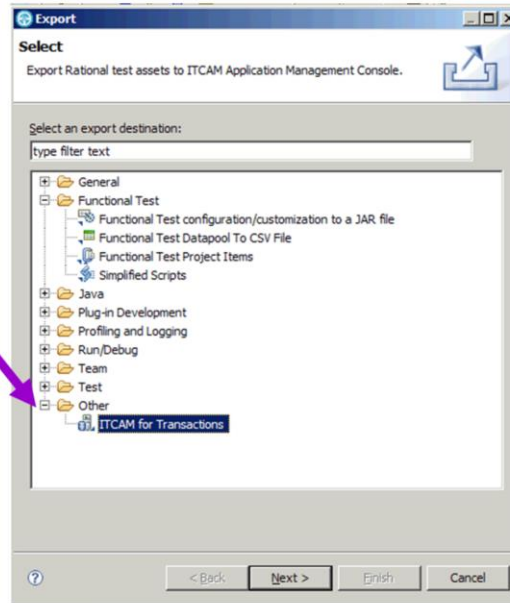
Export

Select

Export Rational test assets to ITCAM Application Management Console.

Select an export destination:

type filter text

General
Functional Test
Functional Test configuration/customization to a JAR file
Functional Test Datapool To CSV File
Functional Test Project Items
Simplified Scripts
Java
Plug-in Development
Profiling and Logging
Run/Debug
Team
Test
Other
ITCAM for Transactions

< Back
Next >
Finish
Cancel